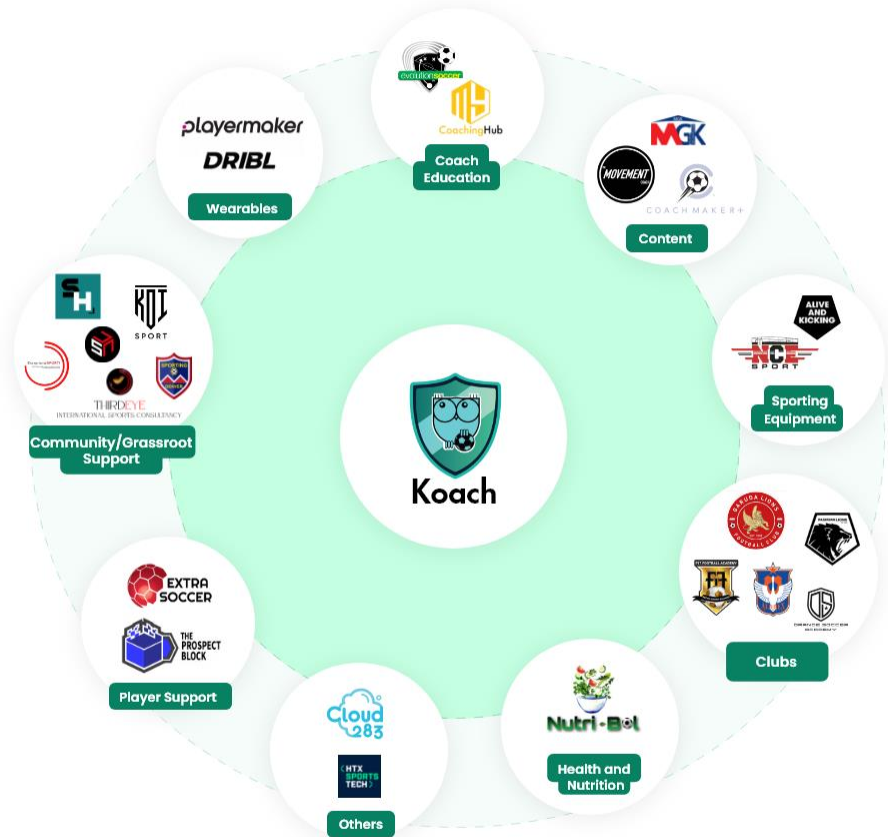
evolutionsoccer

CoachingHub

Coach Education

playermaker

DRIBL

Wearables

MGK

MOVEMENT

COACH MAKER+

Content

KOT SPORT

THIRDEYE INTERNATIONAL SPORTS CONSULTANCY

Community/Grassroot Support

Koach

ALIVE AND KICKING

NCE SPORT

Sporting Equipment

GARUDA LIONS FOOTBALL CLUB

Clubs

EXTRA SOCCER

THE PROSPECT BLOCK

Player Support

Cloud 283

HTX SPORTS TECH

Others

Nutri-Bol

Health and Nutrition